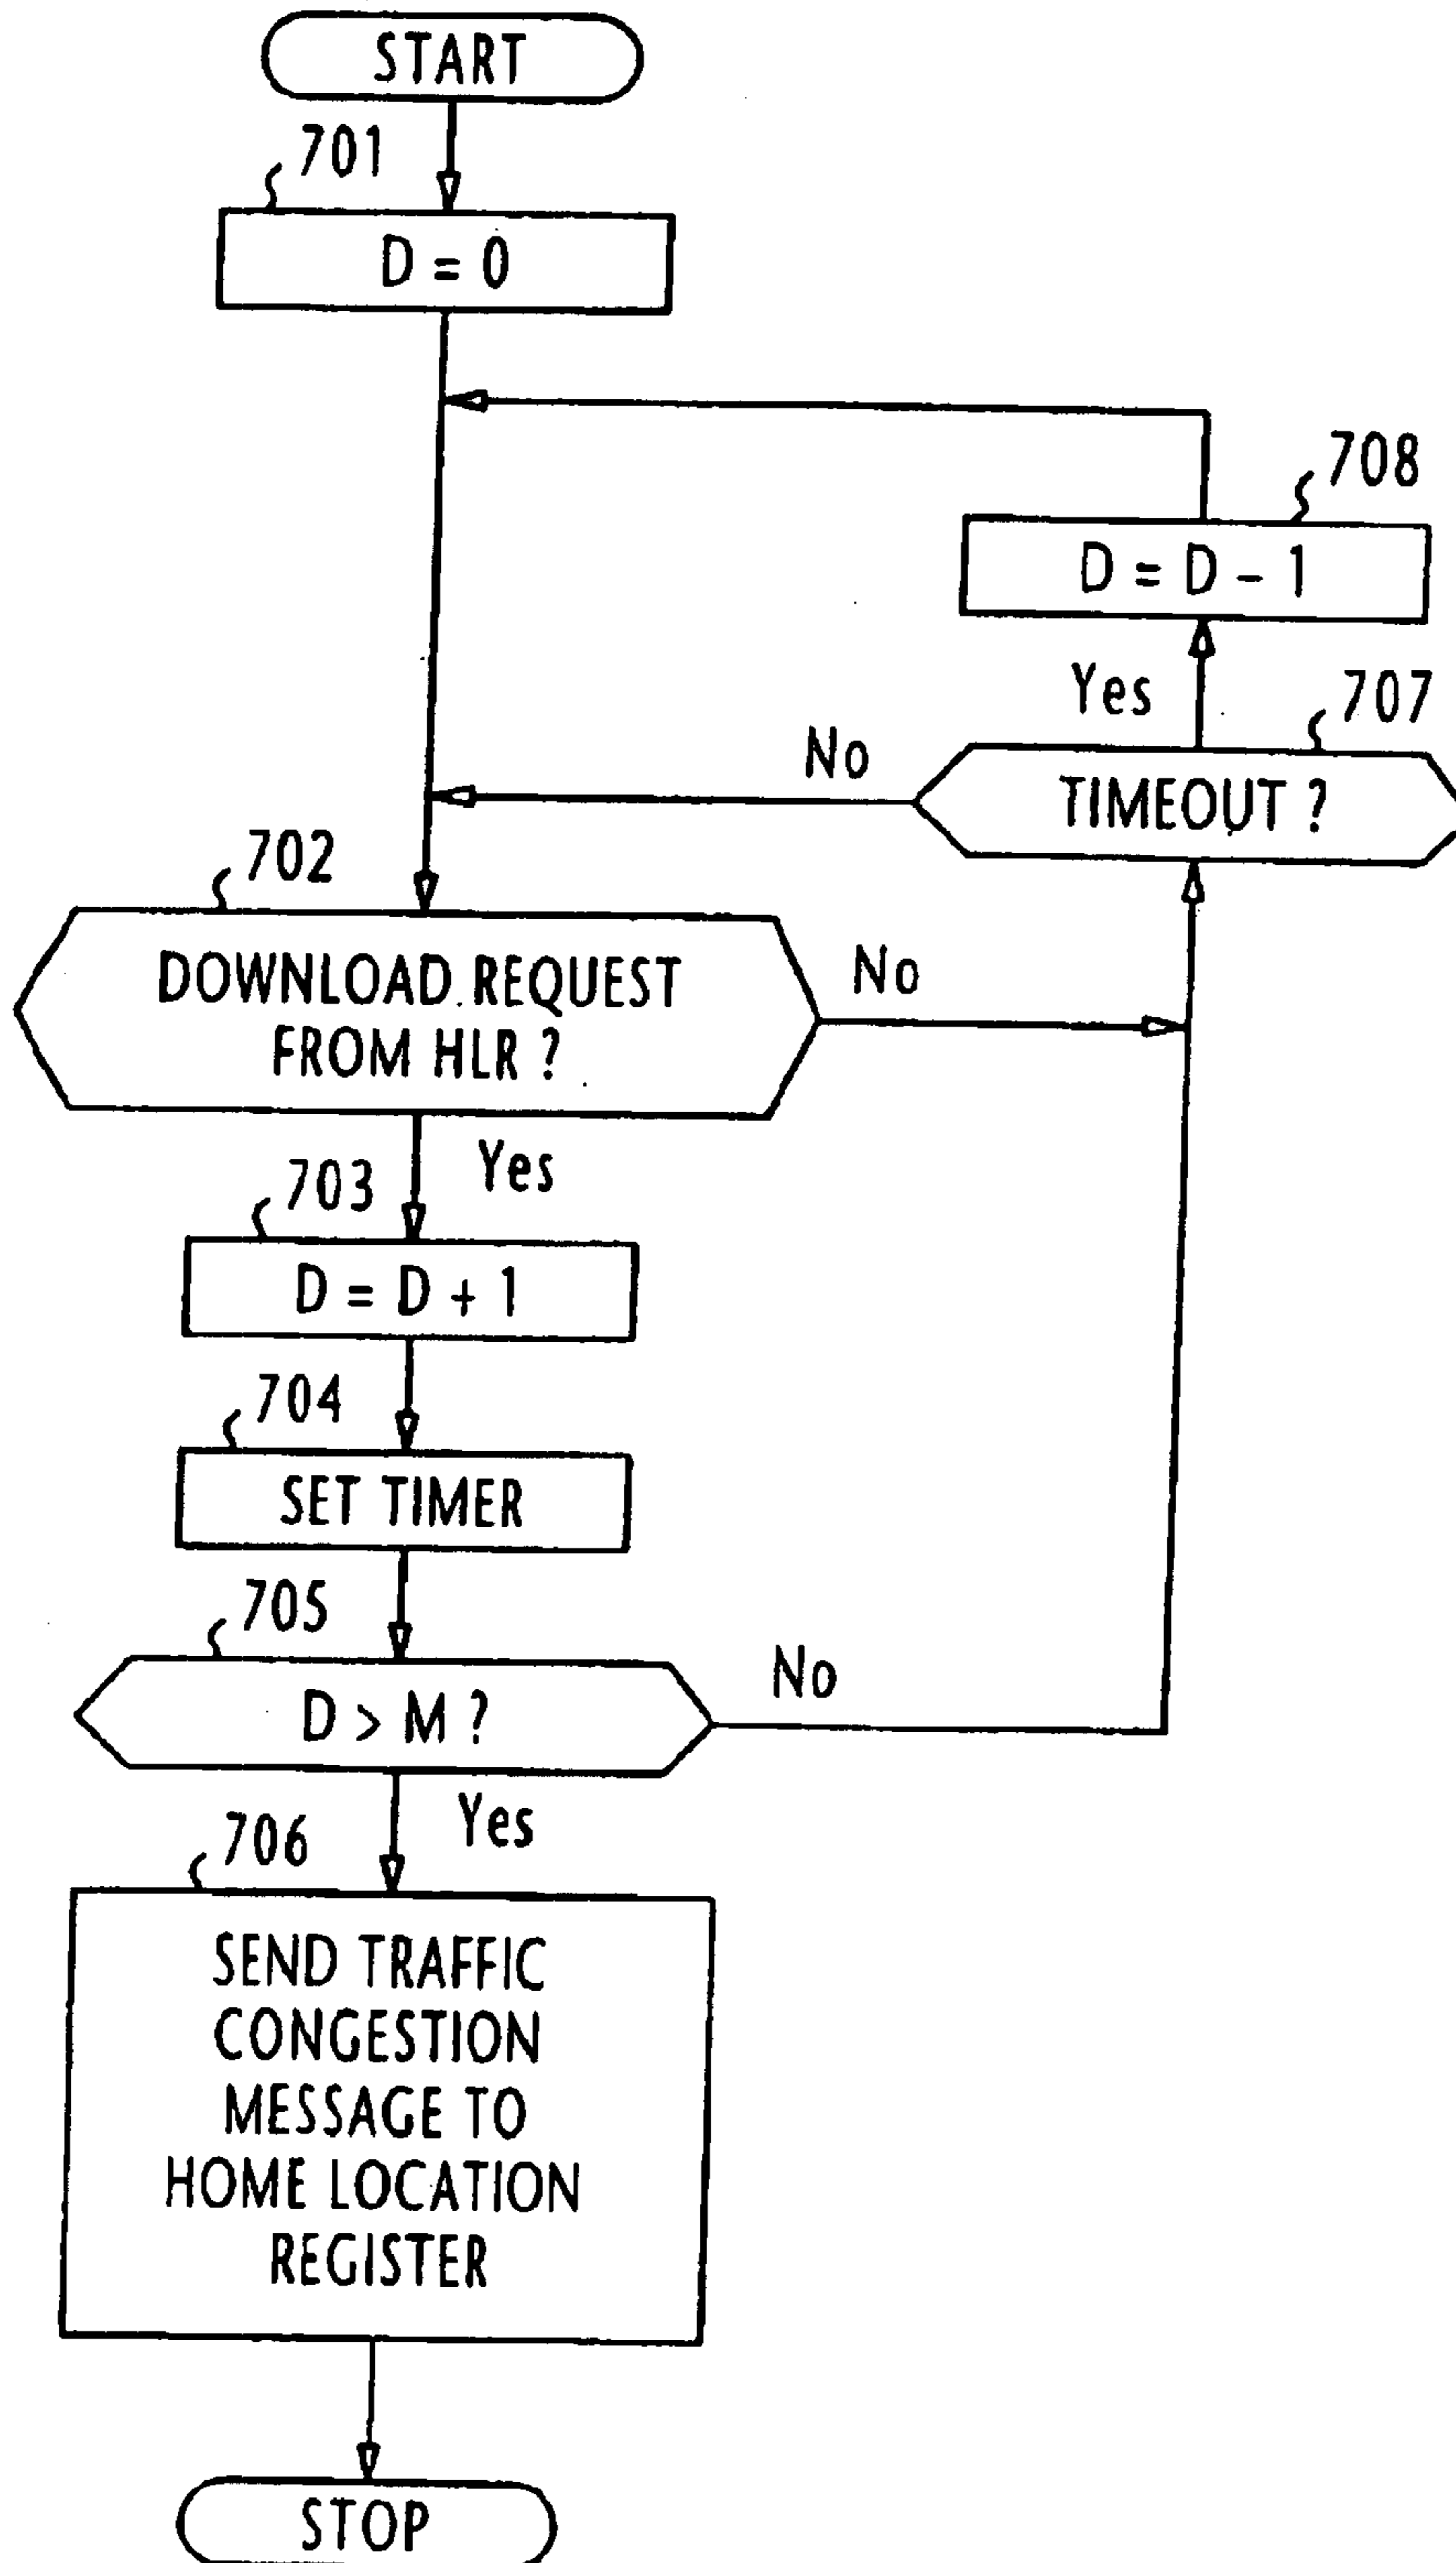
START

701

D = 0

708

D = D - 1

Yes

707

No

TIMEOUT ?

702

DOWNLOAD REQUEST FROM HLR ?

No

703

Yes

D = D + 1

704

SET TIMER

705

D > M ?

No

706

Yes

SEND TRAFFIC CONGESTION MESSAGE TO HOME LOCATION REGISTER

STOP